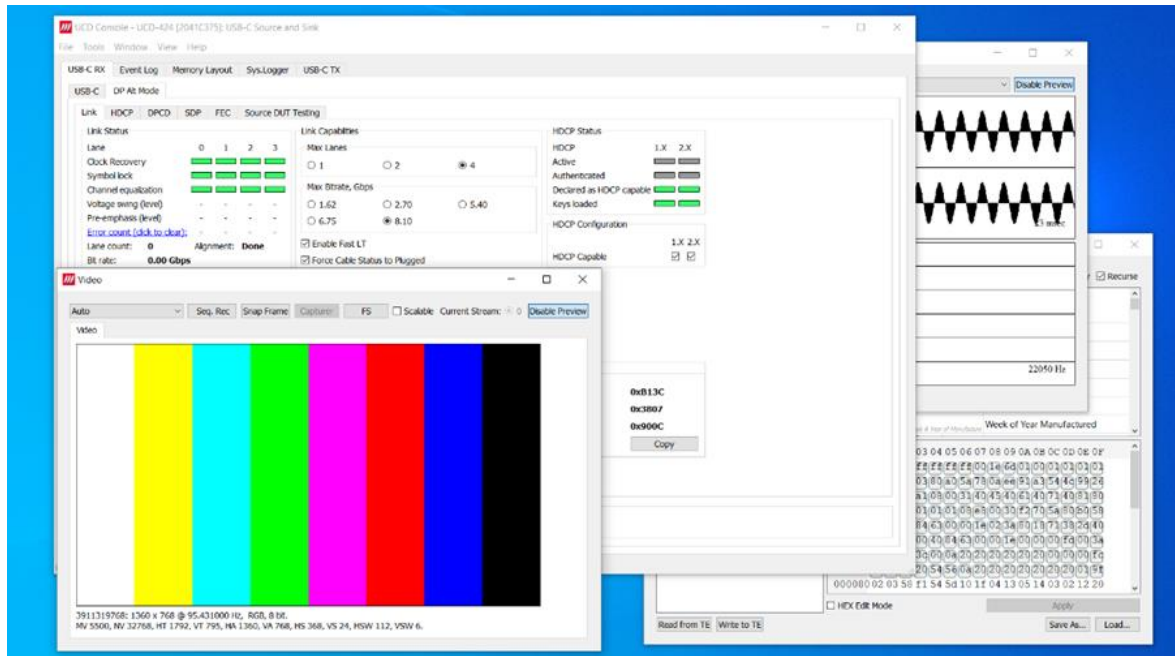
UCD Console - UCD-424 [2041C375]: USB-C Source and Sink

File Tools Window View Help

USB-C RX Event Log Memory Layout Sys.Logger USB-C TX

USB-C DP Alt Mode

Link HDCP DPCD SDP FEC Source DUT Testing

Link Status

Lane 0 1 2 3
Clock Recovery
Symbol lock
Channel equalization
Voltage swing (level) - - - -
Pre-emphasis (level) - - - -
Error count (click to clear): - - - -
Lane count: 0 Alignment: Done
Bit rate: 0.00 Gbps

Link Capabilities

Max Lanes
1 2 4

Max Bitrate, Gbps
1.62 2.70 5.40
6.75 8.10

Enable Fast LT
Force Cable Status to Plugged

HDCP Status

HDCP 1.X 2.X
Active
Authenticated
Declared as HDCP capable
Keys loaded

HDCP Configuration

1.X 2.X
HDCP Capable

0xB13C
0x3807
0x900C
Copy

Video

Auto Seq. Rec Snap Frame Capture FS Scalable Current Stream: 0 Disable Preview

Video

3911319768: 1360 x 768 @ 95.431000 Hz, RGB, 8 bit.
MV 5500, NV 32768, HT 1792, VT 795, HA 1360, VA 768, HS 368, VS 24, HSW 112, VSW 6.

Disable Preview

13 msec

22050 Hz

Recurse

Week of Year Manufactured

03 04 05 06 07 08 09 0A 0B 0C 0D 0E 0F
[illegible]
00000 02 03 58 f1 54 5d 10 1f 04 13 05 14 03 02 12 20

HEX Edit Mode

Apply

Read from TE Write to TE

Save As... Load...